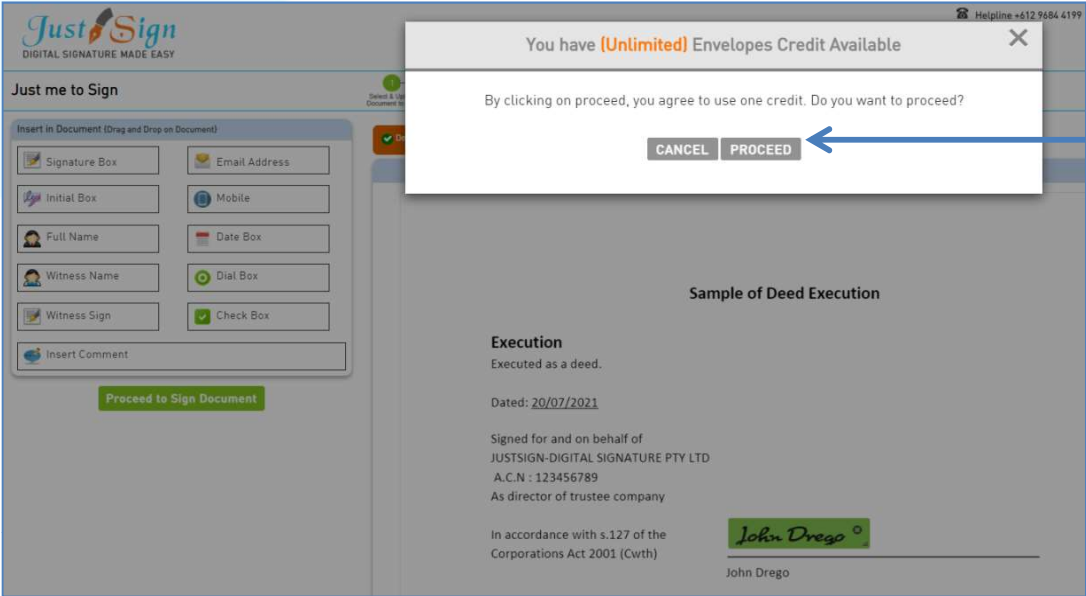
Just Sign
DIGITAL SIGNATURE MADE EASY

Helpline +612 9684 4199

Just me to Sign

1
Select & Up
Document to

You have (Unlimited) Envelopes Credit Available

×

By clicking on proceed, you agree to use one credit. Do you want to proceed?

CANCEL PROCEED

Insert in Document (Drag and Drop on Document)

Signature Box
Email Address
Initial Box
Mobile
Full Name
Date Box
Witness Name
Dial Box
Witness Sign
Check Box
Insert Comment

Proceed to Sign Document

Sample of Deed Execution

Execution
Executed as a deed.

Dated: 20/07/2021

Signed for and on behalf of
JUSTSIGN-DIGITAL SIGNATURE PTY LTD
A.C.N : 123456789
As director of trustee company

In accordance with s.127 of the Corporations Act 2001 (Cwth)

John Drego

John Drego